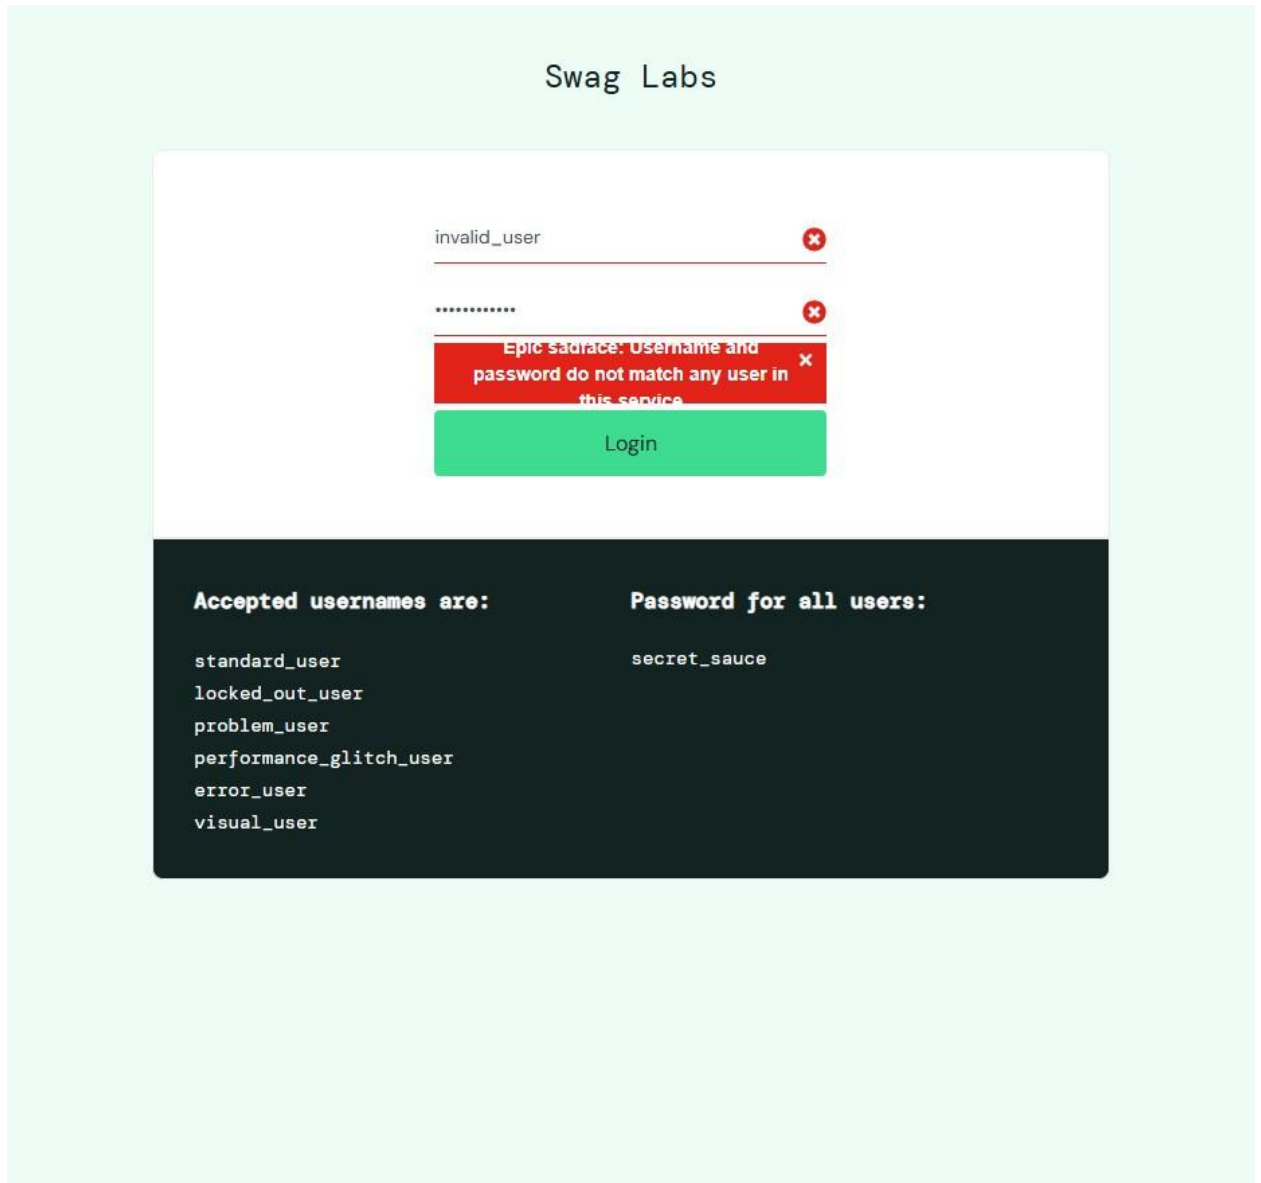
Swag Labs

invalid_user

••••••••••••

Epic sadface: Username and password do not match any user in this service

×

Login

Accepted usernames are:

standard_user
locked_out_user
problem_user
performance_glitch_user
error_user
visual_user

Password for all users:

secret_sauce